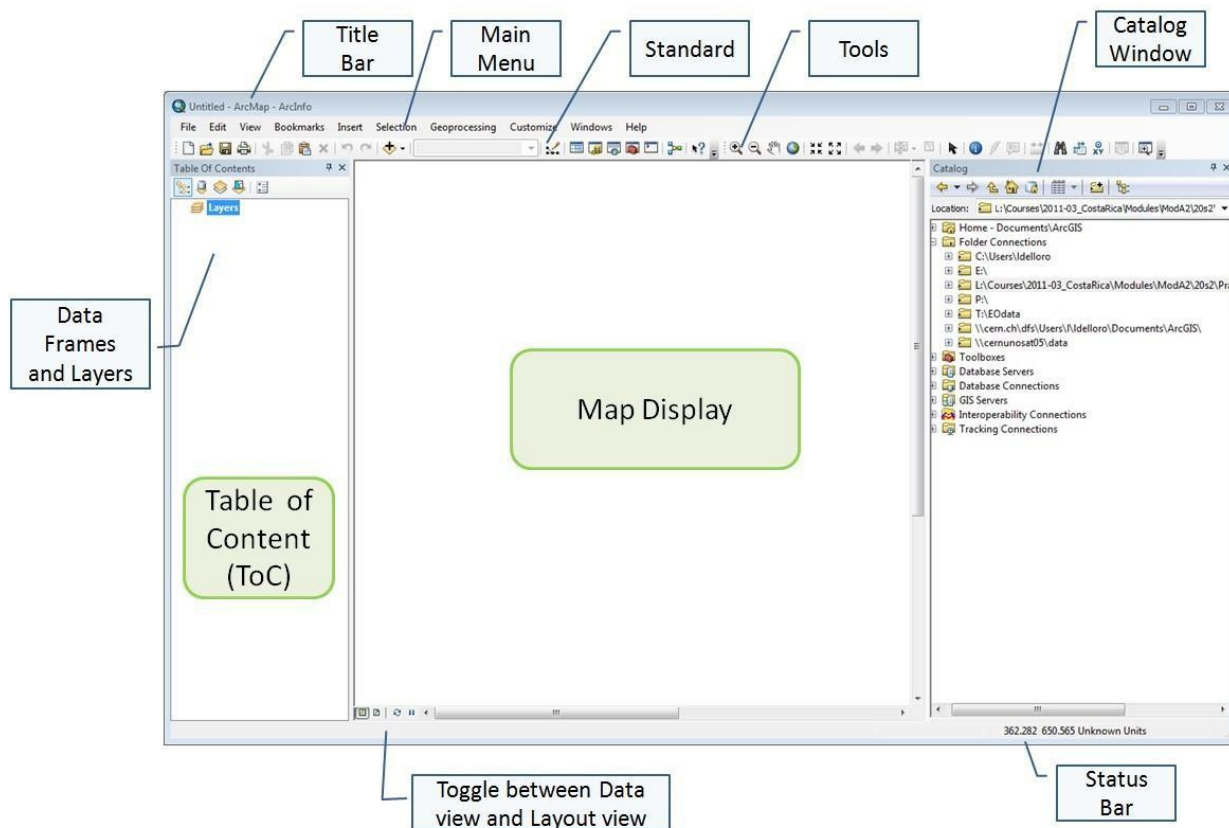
Title Bar

Main Menu

Standard

Tools

Catalog Window

Untitled - ArcMap - ArcInfo

File Edit View Bookmarks Insert Selection Geoprocessing Customize Windows Help

Table Of Contents

Layers

Catalog

Location: L:\Courses\2011-03_CostaRica\Modules\ModA2\20s2'

Home - Documents\ArcGIS
Folder Connections
C:\Users\Idelloro
E:\
L:\Courses\2011-03_CostaRica\Modules\ModA2\20s2\Pra
P:\
T:\EOdata
\\cern.ch\dfs\Users\I\Idelloro\Documents\ArcGIS\
\\cernunosat05\data
Toolboxes
Database Servers
Database Connections
GIS Servers
Interoperability Connections
Tracking Connections

Data Frames and Layers

Map Display

Table of Content (ToC)

362.282 650.565 Unknown Units

Toggle between Data view and Layout view

Status Bar